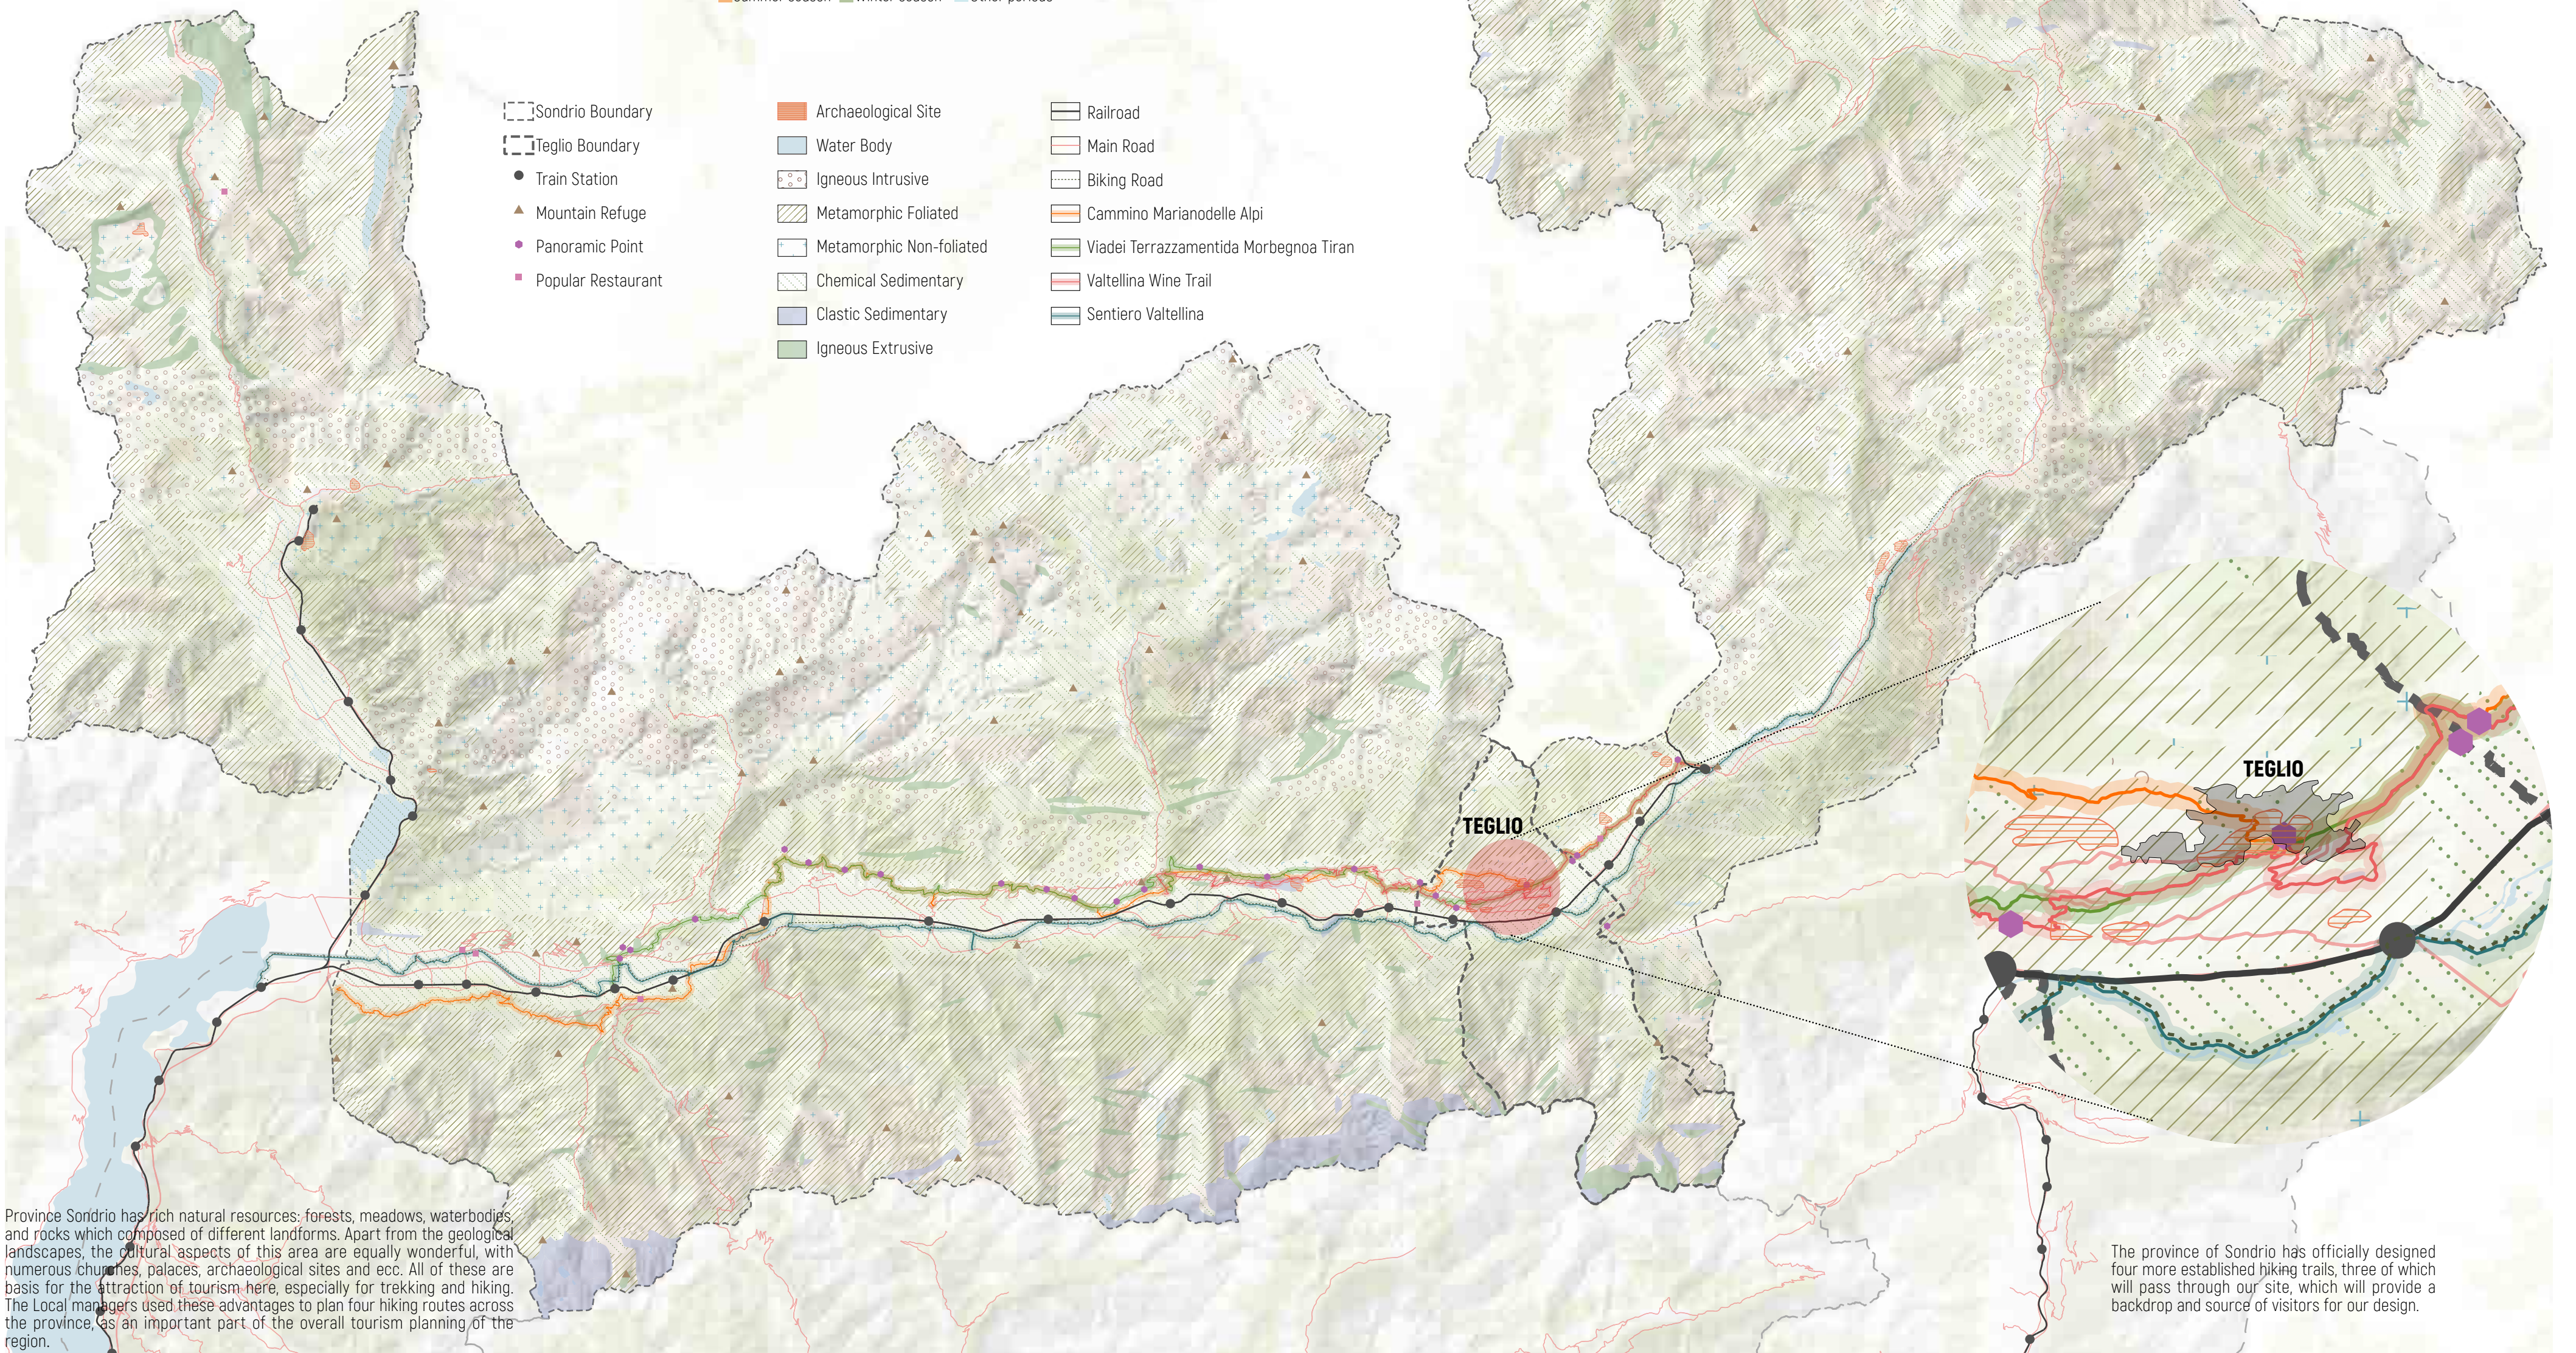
Sondrio Boundary
Teglio Boundary
Train Station
Mountain Refuge
Panoramic Point
Popular Restaurant

Archaeological Site
Water Body
Igneous Intrusive
Metamorphic Foliated
Metamorphic Non-foliated
Chemical Sedimentary
Clastic Sedimentary
Igneous Extrusive

Railroad
Main Road
Biking Road
Cammino Marianodelle Alpi
Viadei Terrazzamentida Morbegnoa Tiran
Valtellina Wine Trail
Sentiero Valtellina

TEGLIO

TEGLIO

Province Sondrio has rich natural resources: forests, meadows, waterbodies, and rocks which composed of different landforms. Apart from the geological landscapes, the cultural aspects of this area are equally wonderful, with numerous churches, palaces, archaeological sites and ecc. All of these are basis for the attraction of tourism here, especially for trekking and hiking. The Local managers used these advantages to plan four hiking routes across the province, as an important part of the overall tourism planning of the region.

The province of Sondrio has officially designed four more established hiking trails, three of which will pass through our site, which will provide a backdrop and source of visitors for our design.